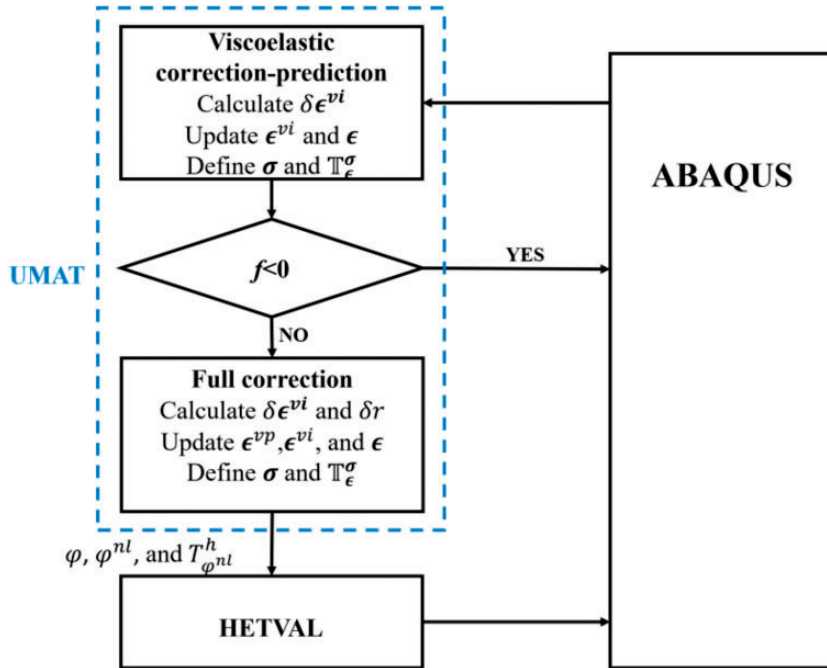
Viscoelastic correction-prediction
Calculate $\delta\boldsymbol{\epsilon}^{vi}$
Update $\boldsymbol{\epsilon}^{vi}$ and $\boldsymbol{\epsilon}$
Define $\boldsymbol{\sigma}$ and $\mathbb{T}^{\boldsymbol{\sigma}}_{\boldsymbol{\epsilon}}$

ABAQUS

UMAT

$f$<0

YES

NO

Full correction
Calculate $\delta\boldsymbol{\epsilon}^{vi}$ and $\delta r$
Update $\boldsymbol{\epsilon}^{vp}$,$\boldsymbol{\epsilon}^{vi}$, and $\boldsymbol{\epsilon}$
Define $\boldsymbol{\sigma}$ and $\mathbb{T}^{\boldsymbol{\sigma}}_{\boldsymbol{\epsilon}}$

$\varphi$, $\varphi^{nl}$, and $T^{h}_{\varphi^{nl}}$

HETVAL